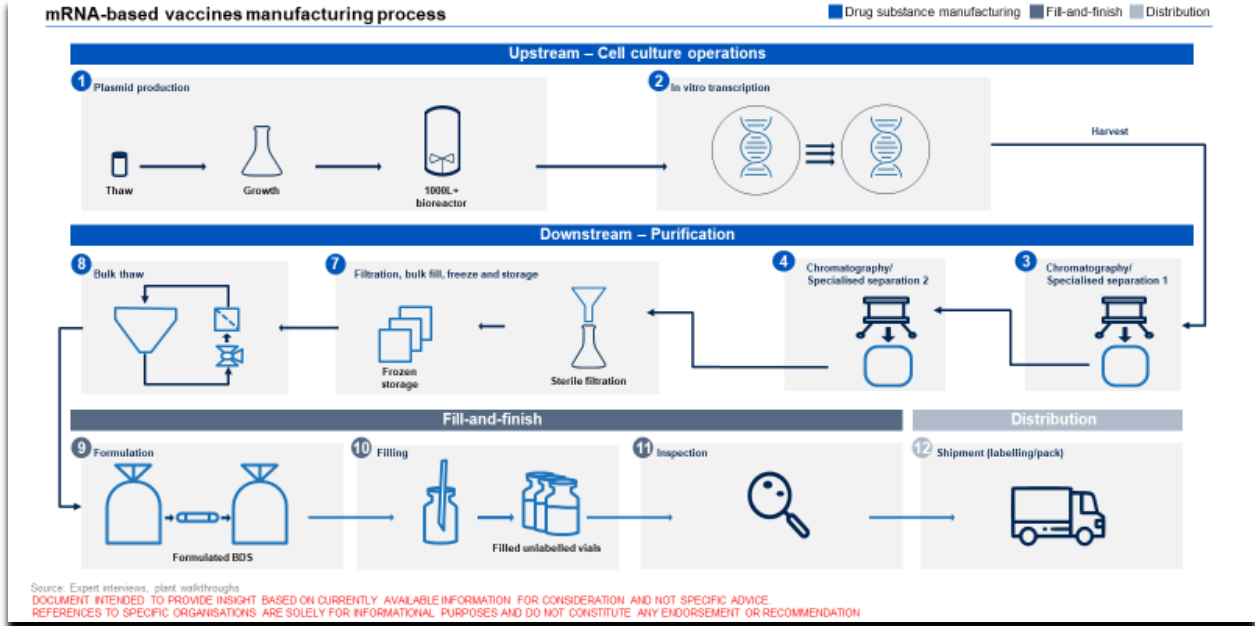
mRNA-based vaccines manufacturing process

Drug substance manufacturing
Fill-and-finish
Distribution

Upstream – Cell culture operations

1 Plasmid production

Thaw
Growth
1000L+ bioreactor

2 In vitro transcription

Harvest

Downstream – Purification

8 Bulk thaw

7 Filtration, bulk fill, freeze and storage

Frozen storage
Sterile filtration

4 Chromatography/ Specialised separation 2

3 Chromatography/ Specialised separation 1

Fill-and-finish

Distribution

9 Formulation

Formulated BDS

10 Filling

Filled unlabelled vials

11 Inspection

12 Shipment (labelling/pack)

Source: Expert interviews, plant walkthroughs
DOCUMENT INTENDED TO PROVIDE INSIGHT BASED ON CURRENTLY AVAILABLE INFORMATION FOR CONSIDERATION AND NOT SPECIFIC ADVICE.
REFERENCES TO SPECIFIC ORGANISATIONS ARE SOLELY FOR INFORMATIONAL PURPOSES AND DO NOT CONSTITUTE ANY ENDORSEMENT OR RECOMMENDATION